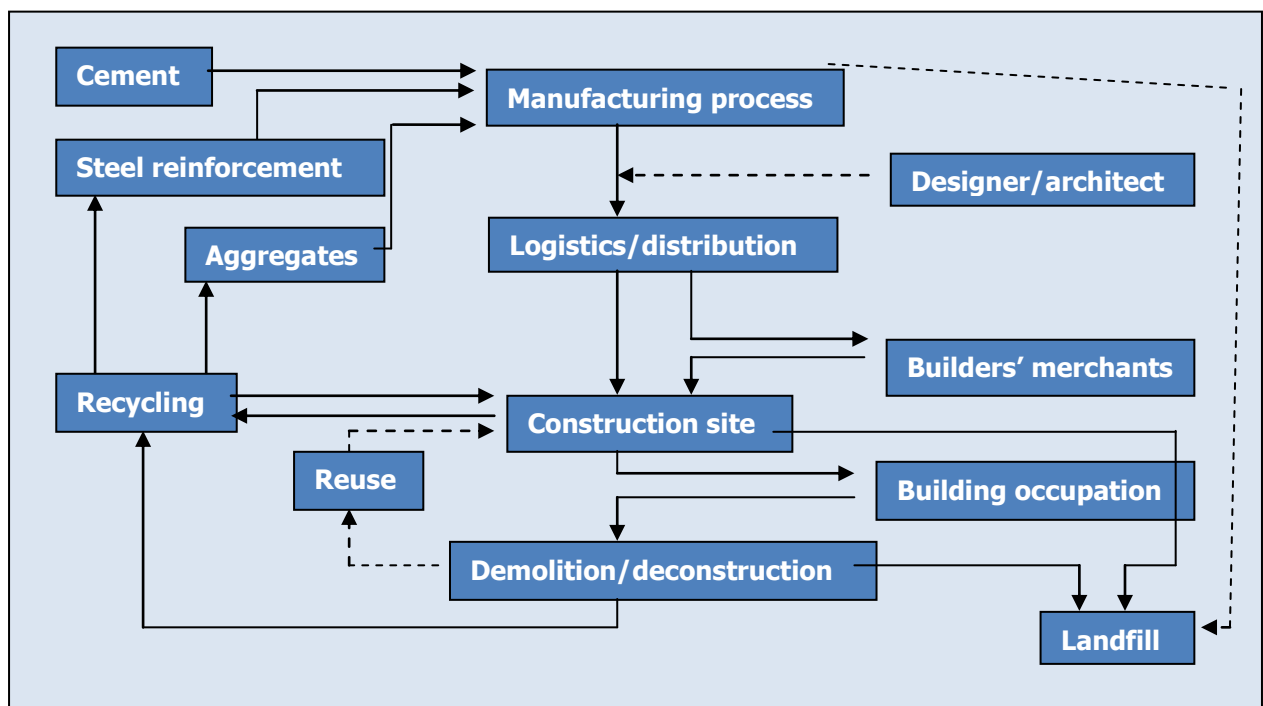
Cement

Manufacturing process

Steel reinforcement

Designer/architect

Aggregates

Logistics/distribution

Builders' merchants

Recycling

Construction site

Reuse

Building occupation

Demolition/deconstruction

Landfill